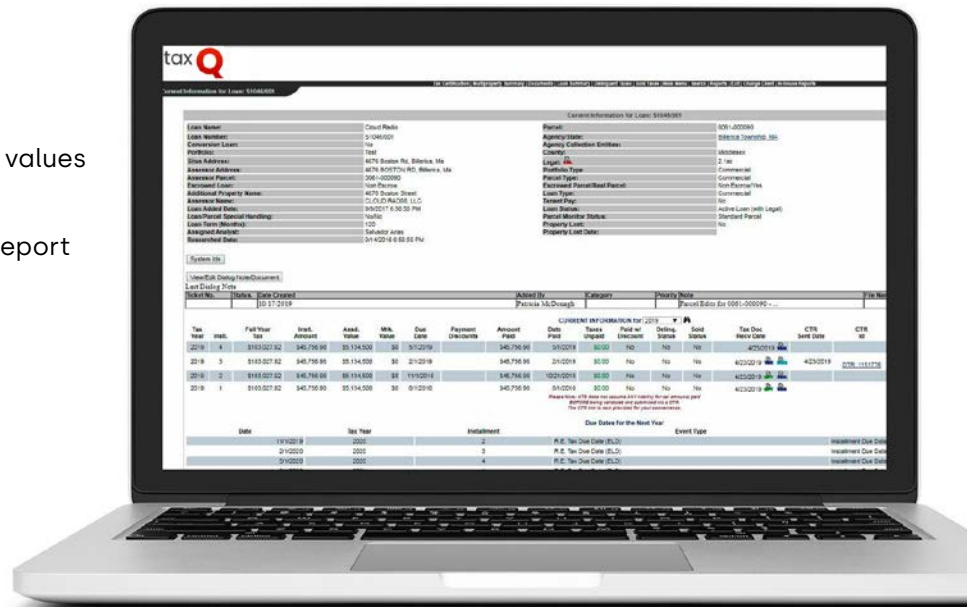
values

eport

tax Q

Tax Certification | Multiproperty Summary | Documents | Loan Summary | Delinquent Taxes | Sold Taxes | New Menu | Search | Reports | Exit | Change User | In-House Reports

Current Information for Loan: 51046/001

Current Information for Loan: 51046/001

| | | | |
|---|---|---|---|
| Loan Name: | Cloud Radio | Parcel: | 0061-000090 |
| Loan Number: | 51046/001 | Agency State: | Billerica Township, MA |
| Conversion Loan: | No | Agency Collection Entities: | |
| Portfolio: | Test | County: | Middlesex |
| Situs Address: | 4676 Boston Rd, Billerica, Ma | Legal: | 2.1ac |
| Assessor Address: | 4676 BOSTON RD, Billerica, Ma | Portfolio Type: | Commercial |
| Assessor Parcel: | 0061-000090 | Parcel Type: | Commercial |
| Escrowed Loan: | Non Escrow | Escrowed Parcel/Real Parcel: | Non-Escrow/Yes |
| Additional Property Name: | 4676 Boston Street | Loan Type: | Commercial |
| Assessor Name: | CLOUD RADIO, LLC | Tenant Pay: | No |
| Loan Added Date: | 9/9/2017 6:30:32 PM | Loan Status: | Active Loan (with Legal) |
| Loan/Parcel Special Handling: | No/No | Parcel Monitor Status: | Standard Parcel |
| Loan Term (Months): | 120 | Property Lost: | No |
| Assigned Analyst: | Salvador Arias | Property Lost Date: | |
| Researched Date: | 3/14/2019 6:53:55 PM | | |

System Ids

View/Edit Dialog Note/Document

Last Dialog Note

| Ticket No. | Status | Date Created | Added By | Category | Priority | Note | File Na |
|---|---|---|---|---|---|---|---|
| | | 10/17/2019 | Patricia McDonagh | | | Parcel Edits for 0061-000090 -... | |

CURRENT INFORMATION for 2019

| Tax Year | Inst. | Full Year Tax | Inst. Amount | Asmt. Value | Mrk. Value | Due Date | Payment Discounts | Amount Paid | Date Paid | Taxes Unpaid | Paid w/ Discount | Delinq. Status | Sold Status | Tax Doc Recv Date | CTR Sent Date | CTR Id |
|---|---|---|---|---|---|---|---|---|---|---|---|---|---|---|---|---|
| 2019 | 4 | $183,027.82 | $45,756.96 | $5,134,500 | $0 | 5/1/2019 | | $45,756.96 | 5/1/2019 | $0.00 | No | No | No | 4/25/2019 | | |
| 2019 | 3 | $183,027.82 | $45,756.96 | $5,134,500 | $0 | 2/1/2019 | | $45,756.96 | 2/1/2019 | $0.00 | No | No | No | 4/23/2019 | 4/23/2019 | CTR: 111776 |
| 2019 | 2 | $183,027.82 | $45,756.96 | $5,134,500 | $0 | 11/1/2018 | | $45,756.96 | 10/21/2018 | $0.00 | No | No | No | 4/23/2019 | | |
| 2019 | 1 | $183,027.82 | $45,756.96 | $5,134,500 | $0 | 8/1/2018 | | $45,756.96 | 8/1/2018 | $0.00 | No | No | No | 4/23/2019 | | |

Please Note: CTR does not assume ANY liability for an amount paid BEFORE being validated and submitted via a CTR. The CTR link is here provided for your convenience.

Due Dates for the Next Year

| Date | Tax Year | Installment | | Event Type |
|---|---|---|---|---|
| 11/1/2019 | 2020 | 2 | R.E. Tax Due Date (ELD) | Installment Due Date |
| 2/1/2020 | 2020 | 3 | R.E. Tax Due Date (ELD) | Installment Due Date |
| 5/1/2020 | 2020 | 4 | R.E. Tax Due Date (ELD) | Installment Due Date |